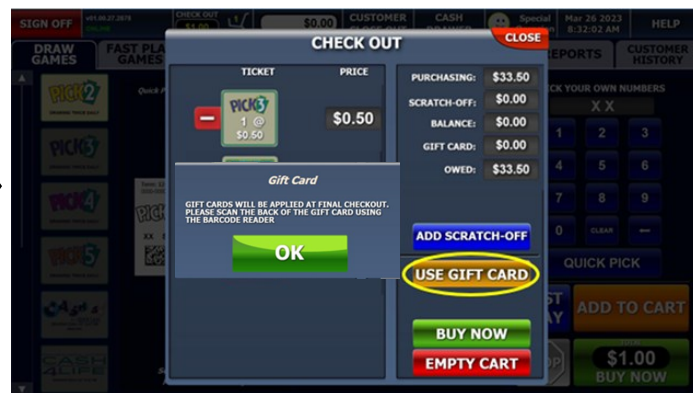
SIGN OFF
CHECK OUT
$0.00
CUSTOMER
CASH
Special
Mar 26 2023
8:32:02 AM
HELP
DRAW GAMES
FAST PLAY GAMES
REPORTS
CUSTOMER HISTORY

CHECK OUT
CLOSE

TICKET
PRICE
PICK 3
1 @
$0.50
$0.50

PURCHASING: $33.50
SCRATCH-OFF: $0.00
BALANCE: $0.00
GIFT CARD: $0.00
OWED: $33.50

Gift Card
GIFT CARDS WILL BE APPLIED AT FINAL CHECKOUT. PLEASE SCAN THE BACK OF THE GIFT CARD USING THE BARCODE READER
OK

ADD SCRATCH-OFF
USE GIFT CARD
BUY NOW
EMPTY CART

PICK 2
PICK 3
PICK 4
PICK 5

CK YOUR OWN NUMBERS
X X
1 2 3
4 5 6
7 8 9
0 CLEAR
QUICK PICK
ADD TO CART
$1.00
BUY NOW